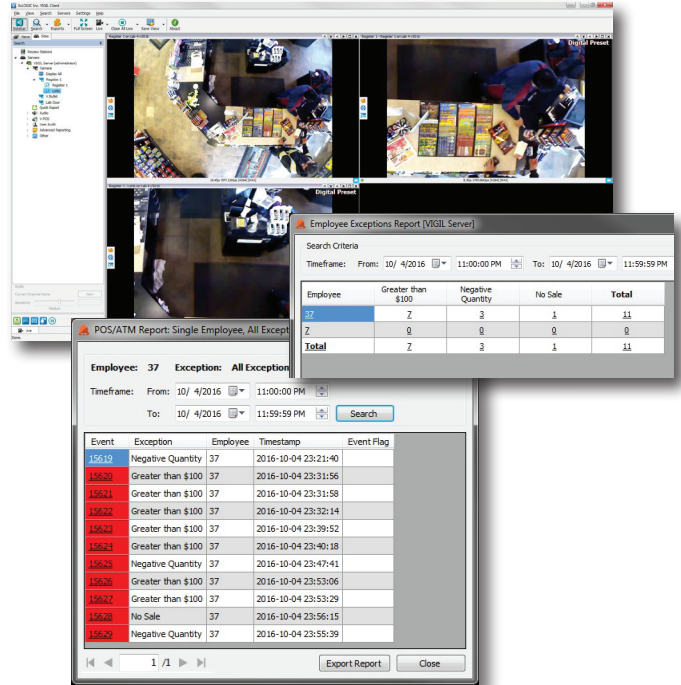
Digital Preset

Digital Preset

Digital Preset

Employee Exceptions Report [VIGIL Server]

Search Criteria

Timeframe: From: 10/ 4/2016 11:00:00 PM To: 10/ 4/2016 11:59:59 PM

| Employee | Greater than \$100 | Negative Quantity | No Sale | Total |
|---|---|---|---|---|
| 37 | 7 | 3 | 1 | 11 |
| 7 | 0 | 0 | 0 | 0 |
| Total | 7 | 3 | 1 | 11 |

POS/ATM Report: Single Employee, All Excepti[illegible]

Employee: 37 Exception: All Exception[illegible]

Timeframe: From: 10/ 4/2016 11:00:00 PM

To: 10/ 4/2016 11:59:59 PM Search

| Event | Exception | Employee | Timestamp | Event Flag |
|---|---|---|---|---|
| 15619 | Negative Quantity | 37 | 2016-10-04 23:21:40 | |
| 15620 | Greater than \$100 | 37 | 2016-10-04 23:31:56 | |
| 15621 | Greater than \$100 | 37 | 2016-10-04 23:31:58 | |
| 15622 | Greater than \$100 | 37 | 2016-10-04 23:32:14 | |
| 15623 | Greater than \$100 | 37 | 2016-10-04 23:39:52 | |
| 15624 | Greater than \$100 | 37 | 2016-10-04 23:40:18 | |
| 15625 | Negative Quantity | 37 | 2016-10-04 23:47:41 | |
| 15626 | Greater than \$100 | 37 | 2016-10-04 23:53:06 | |
| 15627 | Greater than \$100 | 37 | 2016-10-04 23:53:29 | |
| 15628 | No Sale | 37 | 2016-10-04 23:56:15 | |
| 15629 | Negative Quantity | 37 | 2016-10-04 23:55:39 | |

1 /1

Export Report Close